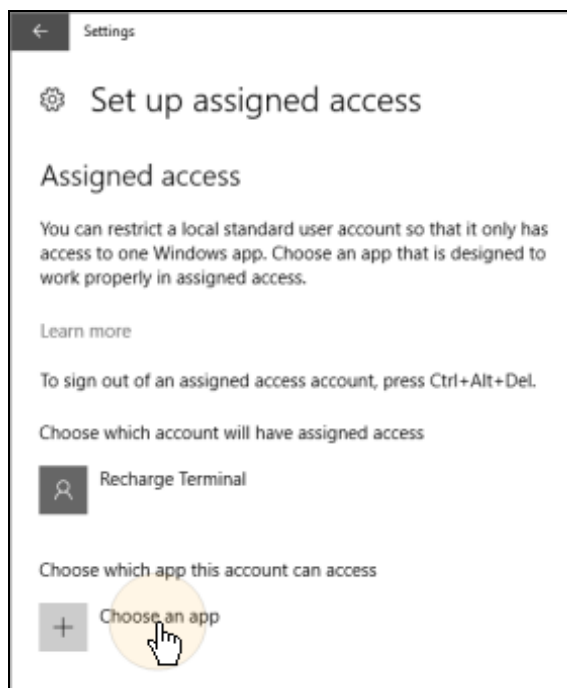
Settings

Set up assigned access

Assigned access

You can restrict a local standard user account so that it only has access to one Windows app. Choose an app that is designed to work properly in assigned access.

Learn more

To sign out of an assigned access account, press Ctrl+Alt+Del.

Choose which account will have assigned access

Recharge Terminal

Choose which app this account can access

Choose an app